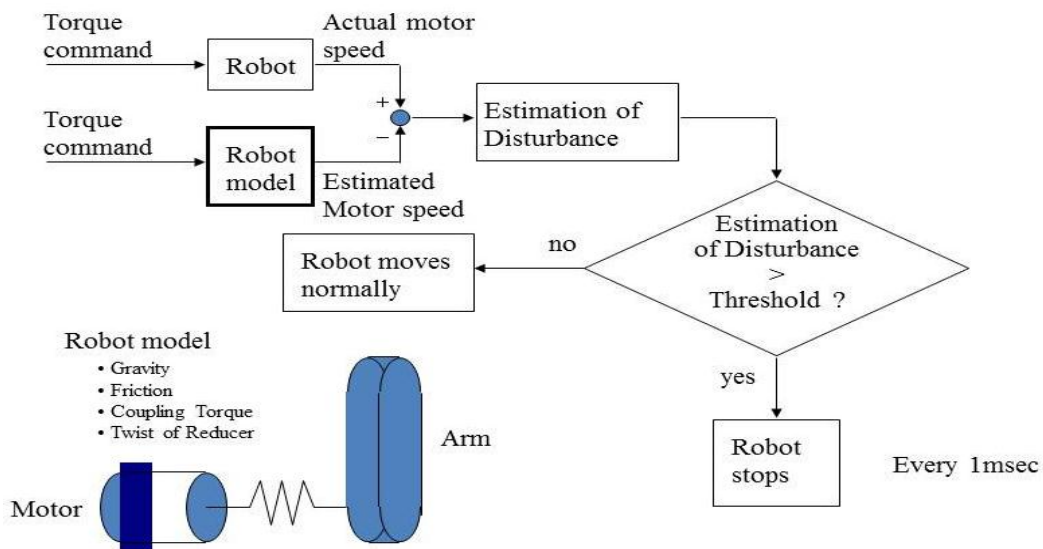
Torque command

Robot

Actual motor speed

+

−

Estimation of Disturbance

Torque command

Robot model

Estimated Motor speed

Estimation of Disturbance > Threshold ?

no

Robot moves normally

yes

Robot stops

Every 1msec

Robot model
• Gravity
• Friction
• Coupling Torque
• Twist of Reducer

Arm

Motor